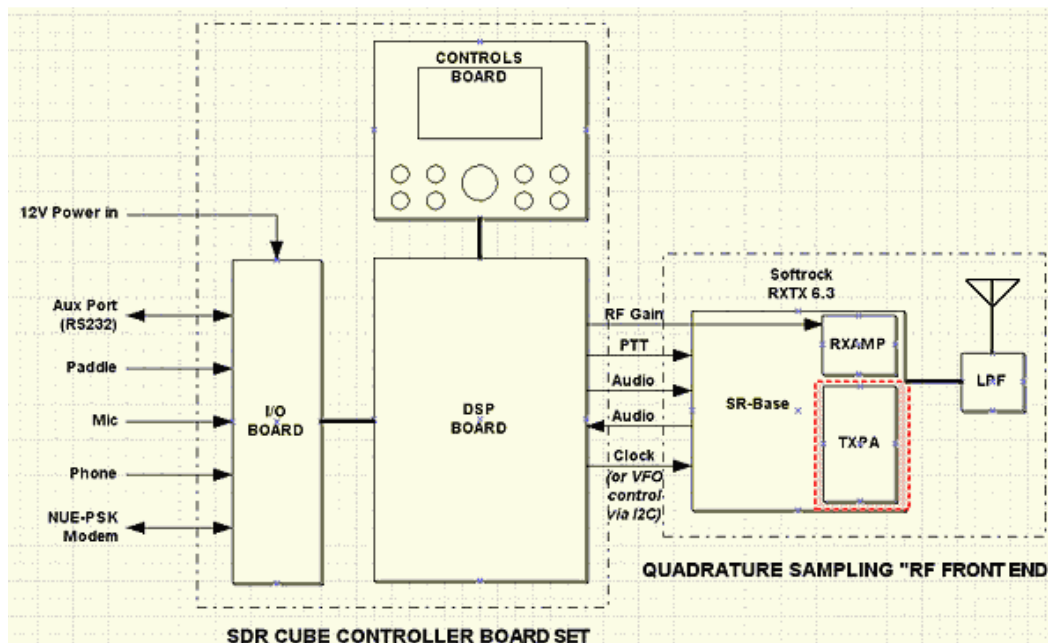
CONTROLS BOARD

12V Power in

Aux Port (RS232)

Paddle

Mic

Phone

NUE-PSK Modem

I/O BOARD

DSP BOARD

RF Gain

PTT

Audio

Audio

Clock (or VFO control via I2C)

Softrock RXTX 6.3

SR-Base

RXAMP

TXPA

LPF

QUADRATURE SAMPLING "RF FRONT END

SDR CUBE CONTROLLER BOARD SET